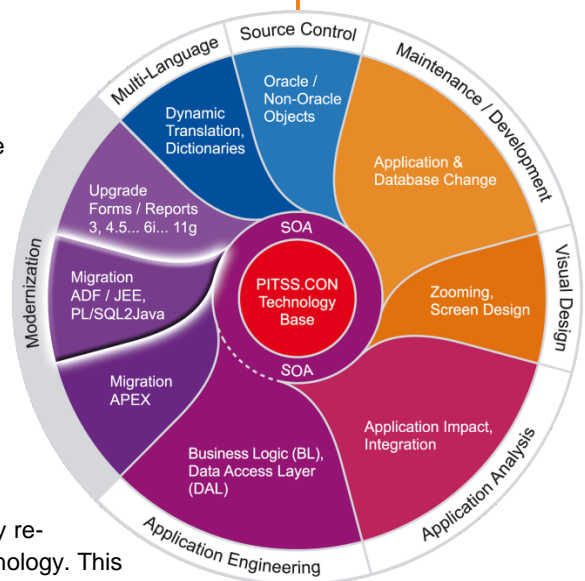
Source Control

Multi-Language

Maintenance / Development

Visual Design

Application Analysis

Application Engineering

Modernization

Dynamic Translation, Dictionaries

Oracle / Non-Oracle Objects

Application & Database Change

Upgrade Forms / Reports 3, 4.5... 6i... 11g

Migration ADF / JEE, PL/SQL2Java

Migration APEX

SOA

PITSS.CON Technology Base

SOA

Zooming, Screen Design

Application Impact, Integration

Business Logic (BL), Data Access Layer (DAL)

e

y re-

nology. This